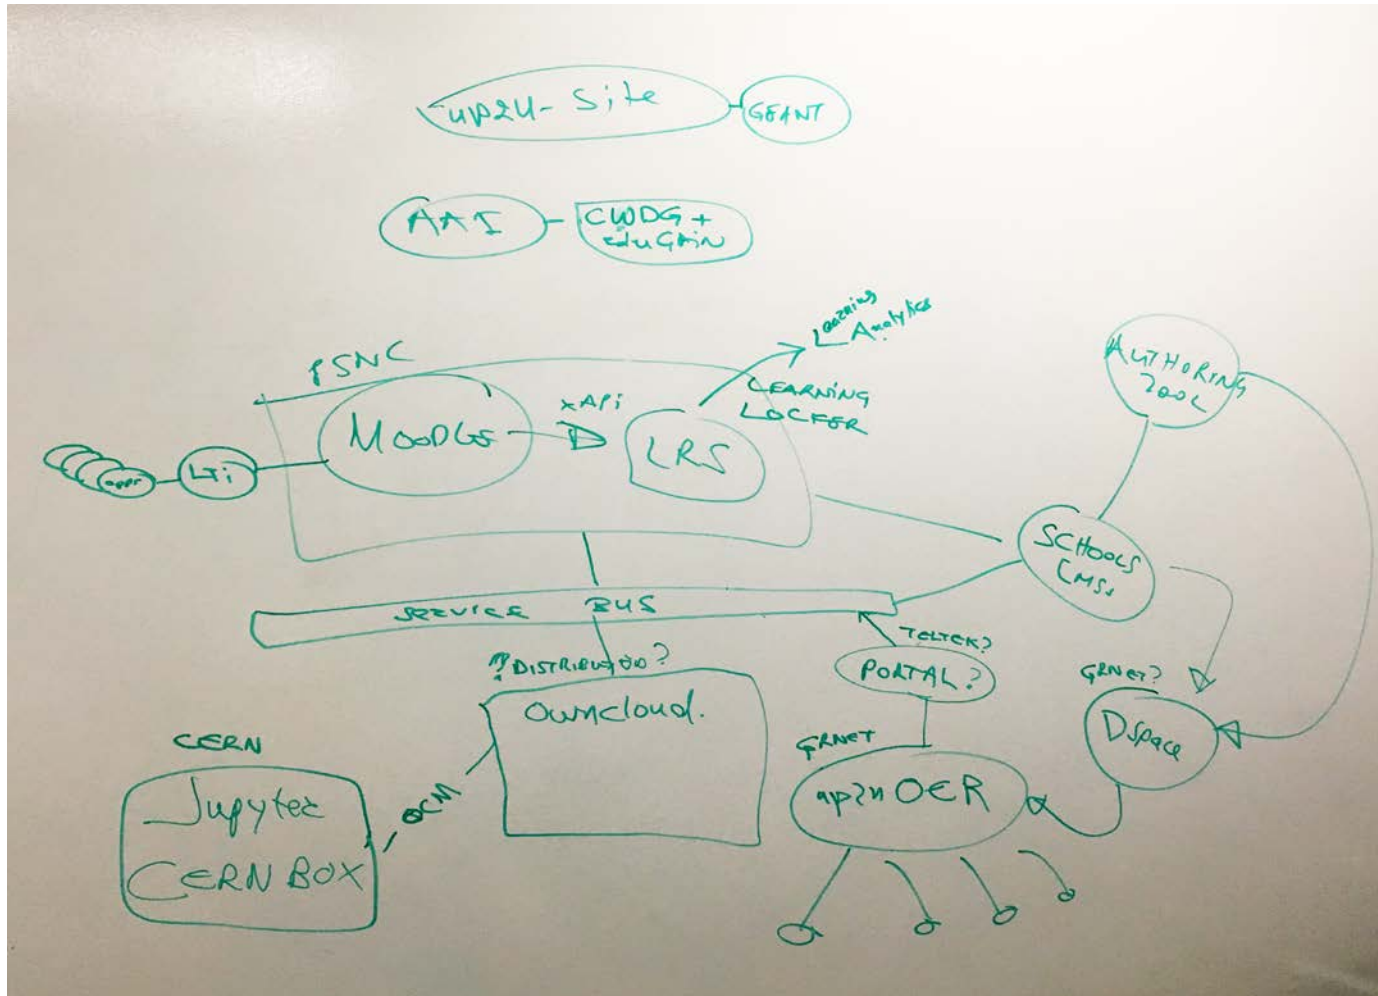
up2u- Site

GEANT

AAI

CWDG + eduGAIN

Learning Analytics

PSNC

xAPI

LEARNING LOCKER

AUTHORING TOOL

MOODLE

LRS

apps

LTi

SCHOOLS LMSs

SERVICE BUS

TELTEK?

? DISTRIBUTION?

PORTAL?

GRNET?

Owncloud.

GRNET

Dspace

CERN

Jupyter

CERN BOX

OCM

up2u OER